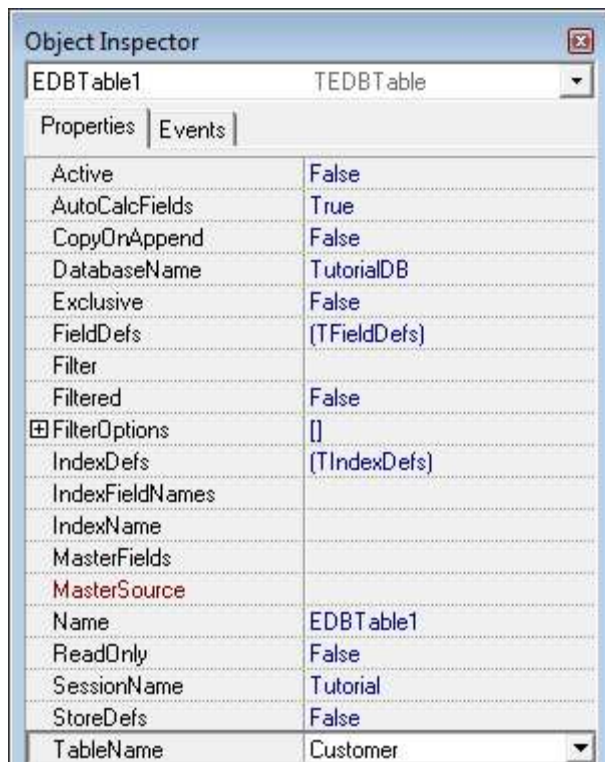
Object Inspector

EDBTable1 TEDBTable

Properties | Events

| | |
|---|---|
| Active | False |
| AutoCalcFields | True |
| CopyOnAppend | False |
| DatabaseName | TutorialDB |
| Exclusive | False |
| FieldDefs | (TFieldDefs) |
| Filter | |
| Filtered | False |
| ⊞FilterOptions | [] |
| IndexDefs | (TIndexDefs) |
| IndexFieldNames | |
| IndexName | |
| MasterFields | |
| MasterSource | |
| Name | EDBTable1 |
| ReadOnly | False |
| SessionName | Tutorial |
| StoreDefs | False |
| TableName | Customer |